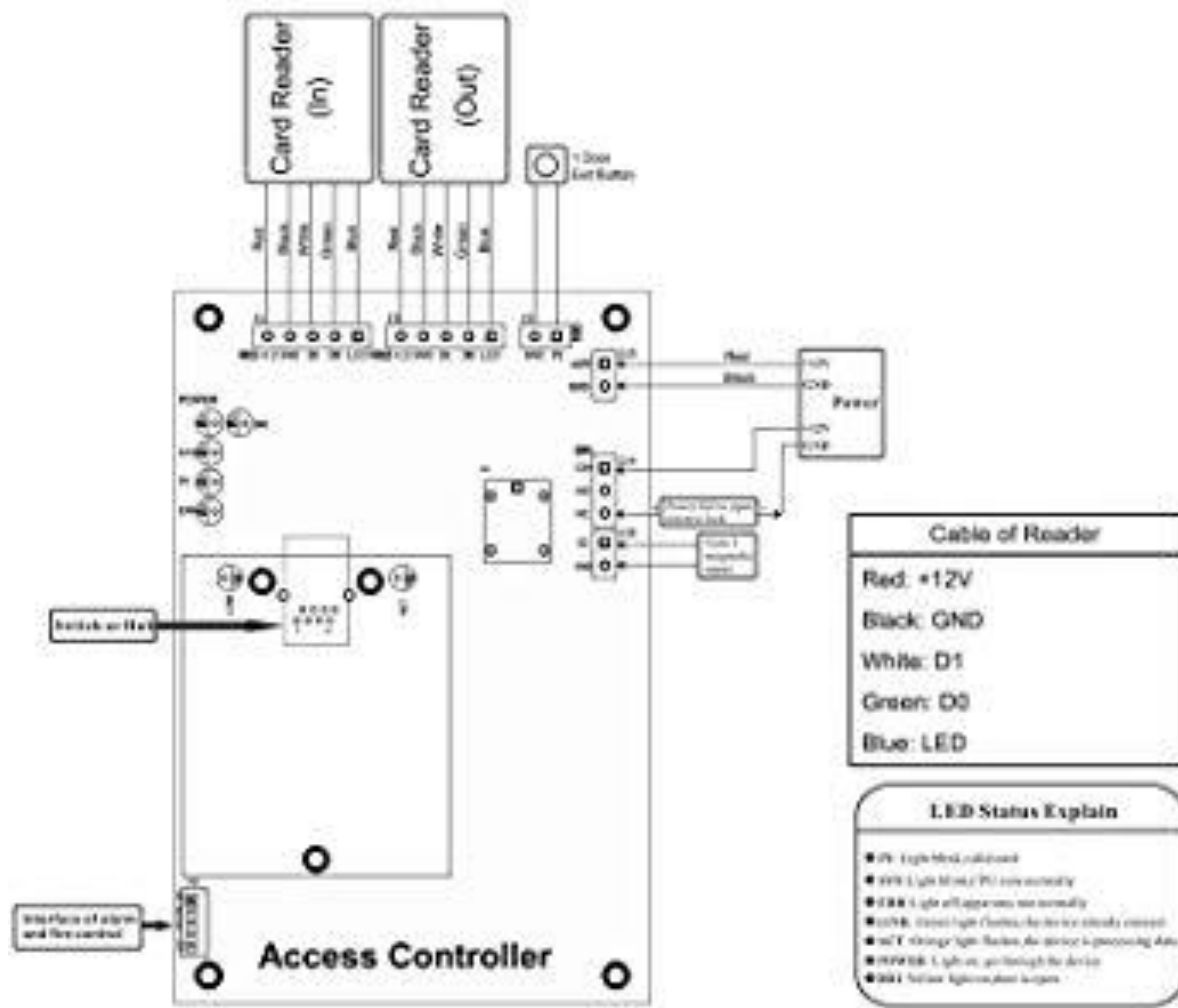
Card Reader (In)

Card Reader (Out)

1 Door Exit Button

Red Black White Green Blue

Red Black White Green Blue

GND +12V GND D0 D1 LED GND +12V GND D0 D1 LED

GND PI

Red

Black

Power

POWER

Switch or Hub

Interface of alarm and fire control

Cable of Reader

Red: +12V

Black: GND

White: D1

Green: D0

Blue: LED

LED Status Explain

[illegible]

Access Controller